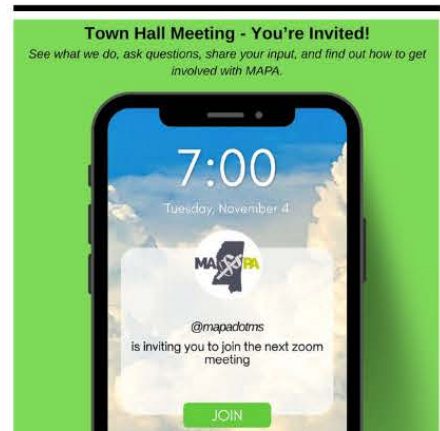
Town Hall Meeting - You're Invited!

See what we do, ask questions, share your input, and find out how to get involved with MAPA.

7:00

Tuesday, November 4

MAPA

@mapadotms

is inviting you to join the next zoom meeting

JOIN